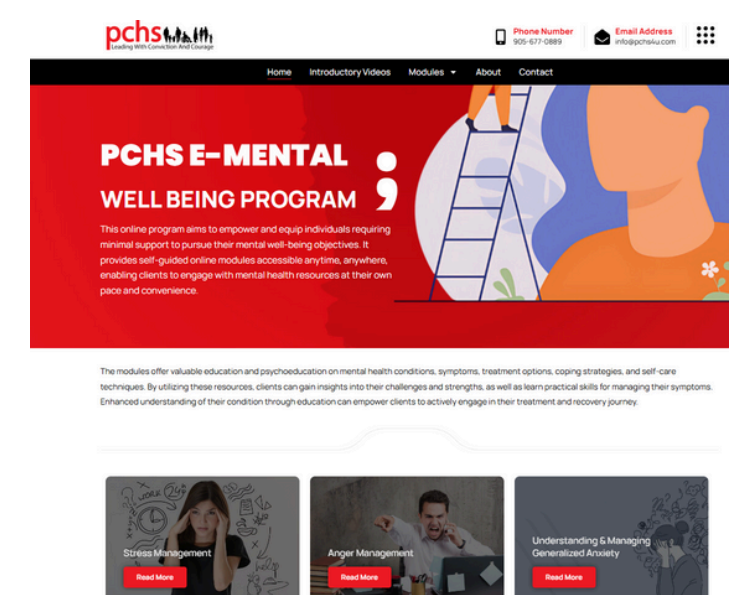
pchs
Leading With Conviction And Courage

Phone Number
905-677-0889

Email Address
info@pchs4u.com

Home
Introductory Videos
Modules
About
Contact

PCHS E-MENTAL
WELL BEING PROGRAM

This online program aims to empower and equip individuals requiring minimal support to pursue their mental well-being objectives. It provides self-guided online modules accessible anytime, anywhere, enabling clients to engage with mental health resources at their own pace and convenience.

The modules offer valuable education and psychoeducation on mental health conditions, symptoms, treatment options, coping strategies, and self-care techniques. By utilizing these resources, clients can gain insights into their challenges and strengths, as well as learn practical skills for managing their symptoms. Enhanced understanding of their condition through education can empower clients to actively engage in their treatment and recovery journey.

Stress Management
Read More

Anger Management
Read More

Understanding & Managing Generalized Anxiety
Read More